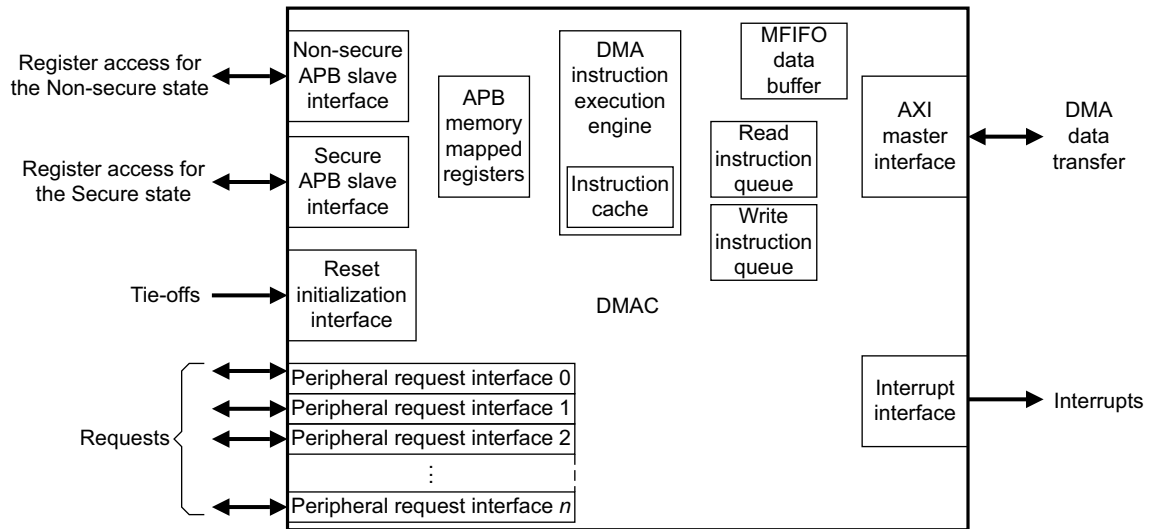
Register access for the Non-secure state

Non-secure APB slave interface

APB memory mapped registers

DMA instruction execution engine

Instruction cache

MFIFO data buffer

Read instruction queue

Write instruction queue

AXI master interface

DMA data transfer

Register access for the Secure state

Secure APB slave interface

Tie-offs

Reset initialization interface

DMAC

Requests

Peripheral request interface 0

Peripheral request interface 1

Peripheral request interface 2

⋮

Peripheral request interface $n$

Interrupt interface

Interrupts